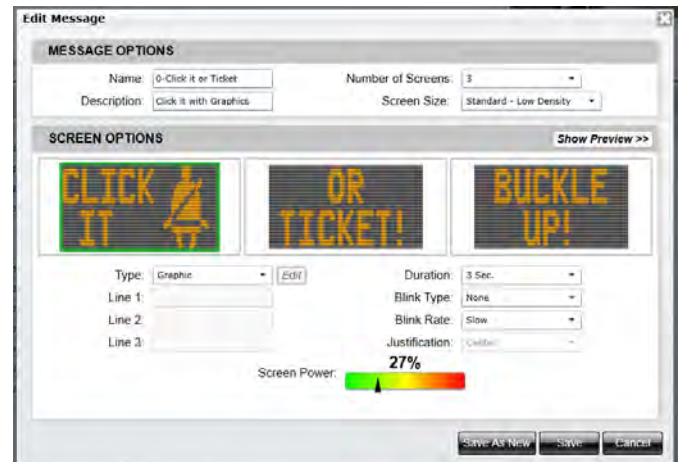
Edit Message

MESSAGE OPTIONS

Name: 0-Click it or Ticket

Number of Screens: 3

Description: Click it with Graphics

Screen Size: Standard - Low Density

SCREEN OPTIONS

Show Preview >>

CLICK IT

OR TICKET!

BUCKLE UP!

Type: Graphic

Edit

Duration: 3 Sec.

Line 1:

Blink Type: None

Line 2:

Blink Rate: Slow

Line 3:

Justification: Center

Screen Power:

27%

Save As New

Save

Cancel